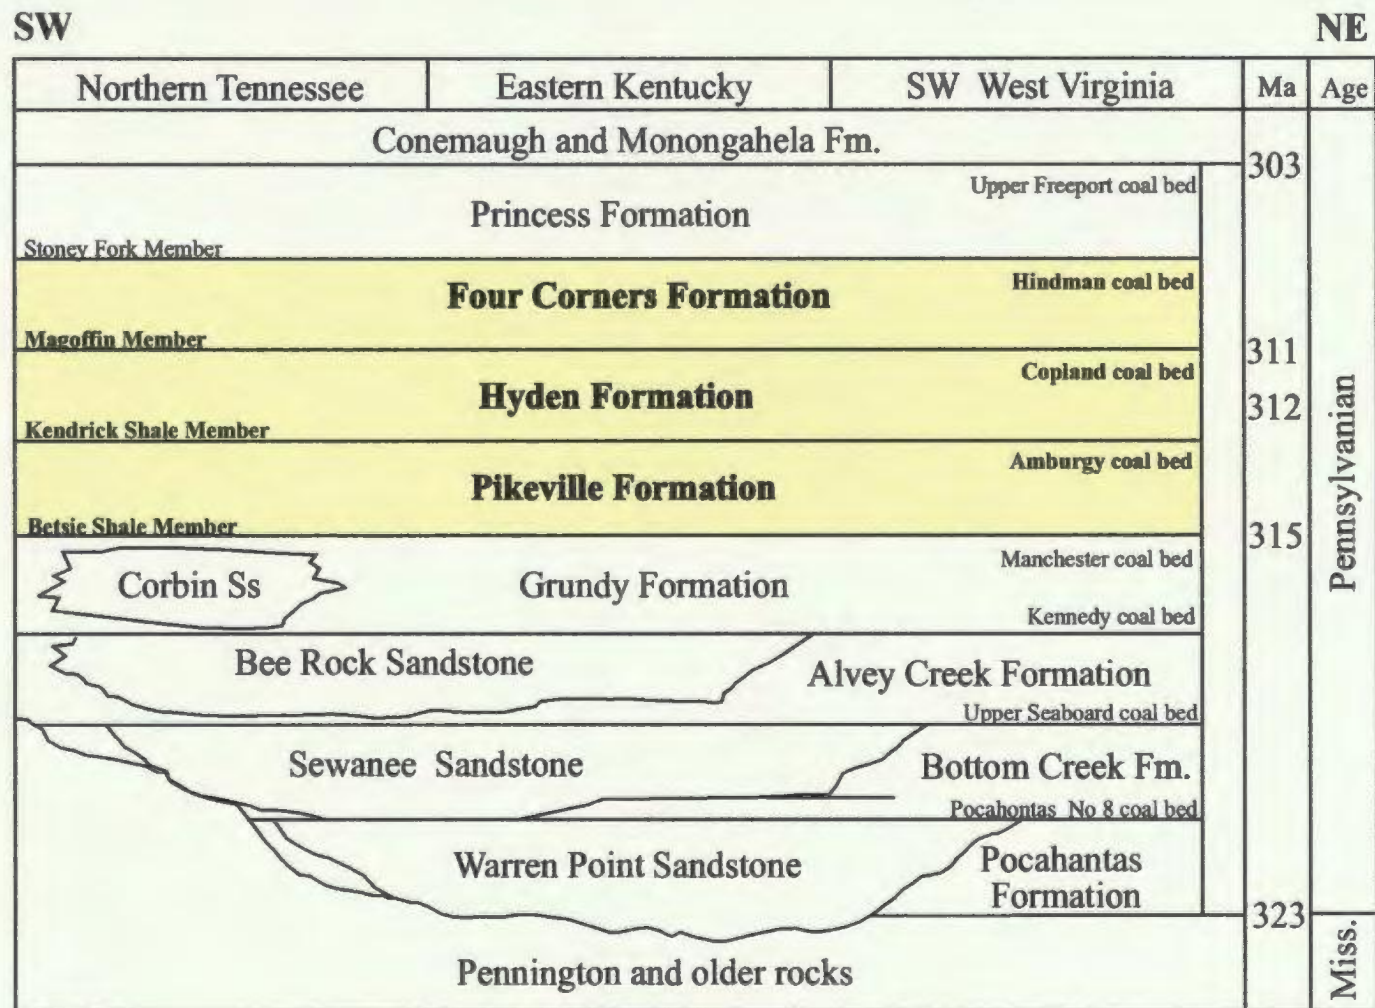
SW

NE

| Northern Tennessee | Eastern Kentucky | SW West Virginia | Ma | Age |
|---|---|---|---|---|

Conemaugh and Monongahela Fm.

303

Upper Freeport coal bed

Princess Formation

Stoney Fork Member

Hindman coal bed

Four Corners Formation

Magoffin Member

311

Copland coal bed

Hyden Formation

312

Kendrick Shale Member

Amburgy coal bed

Pikeville Formation

Betsie Shale Member

315

Pennsylvanian

Manchester coal bed

Corbin Ss

Grundy Formation

Kennedy coal bed

Bee Rock Sandstone

Alvey Creek Formation

Upper Seaboard coal bed

Sewanee Sandstone

Bottom Creek Fm.

Pocahontas No 8 coal bed

Warren Point Sandstone

Pocahantas Formation

323

Pennington and older rocks

Miss.